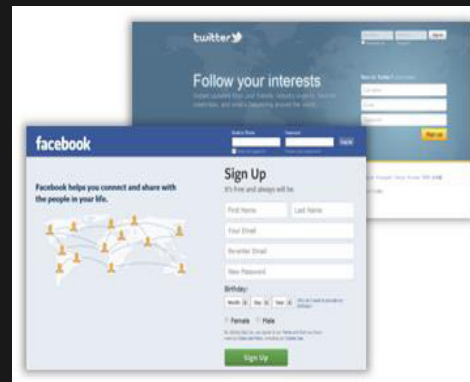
twitter

Follow your interests

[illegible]

New to Twitter? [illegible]

Full name

Email

Password

Sign up

facebook

Email or Phone

Password

Log In

Facebook helps you connect and share with the people in your life.

Sign Up

It's free and always will be.

First Name

Last Name

Your Email

Re-enter Email

New Password

Birthday:

Month

Day

Year

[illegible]

Female

Male

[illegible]

Sign Up